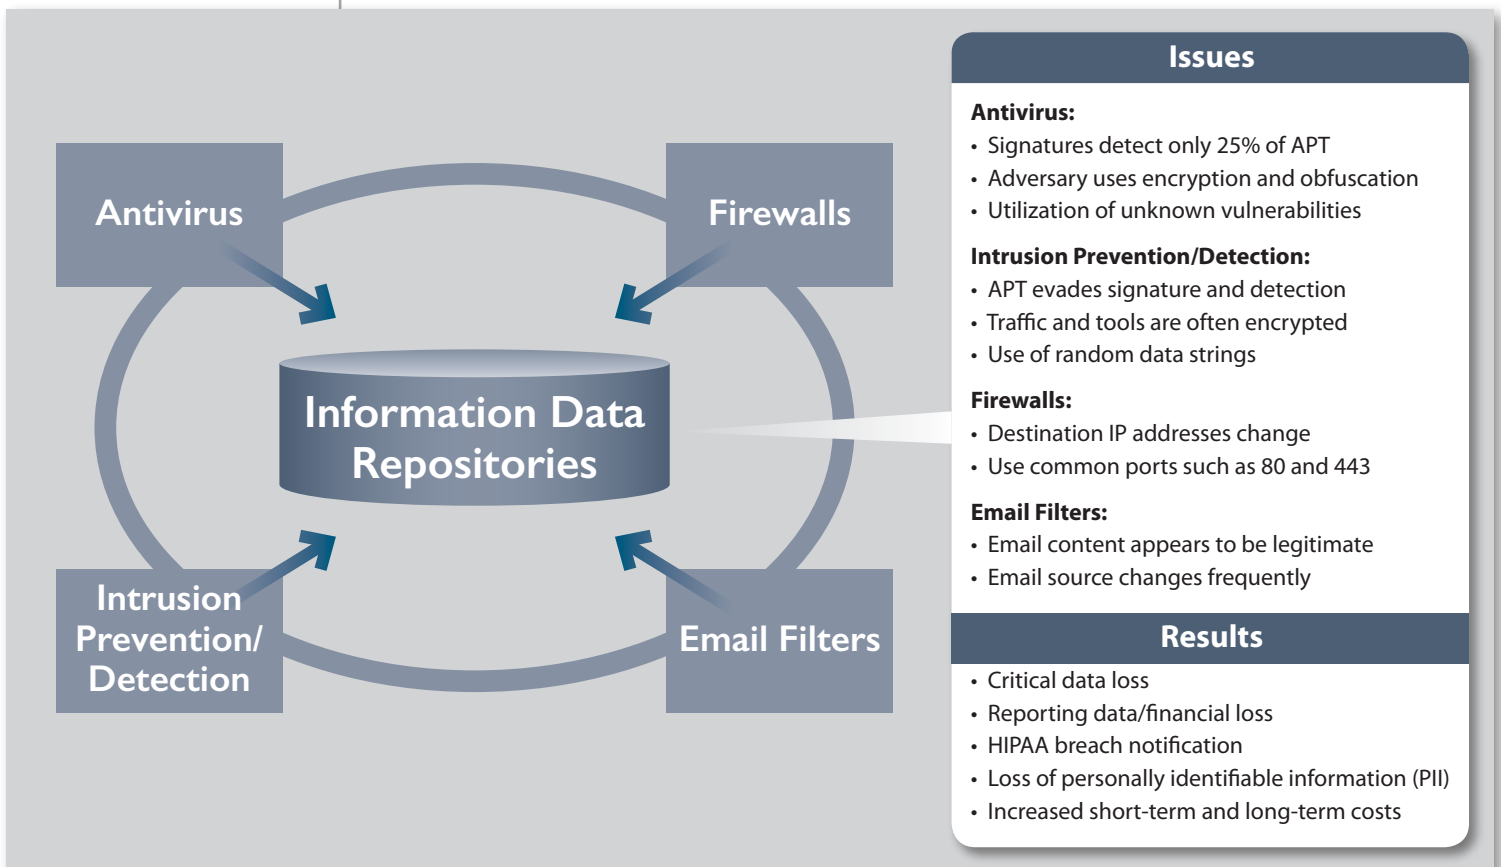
Antivirus

Firewalls

Information Data Repositories

Intrusion Prevention/ Detection

Email Filters

Issues

Antivirus:
• Signatures detect only 25% of APT
• Adversary uses encryption and obfuscation
• Utilization of unknown vulnerabilities

Intrusion Prevention/Detection:
• APT evades signature and detection
• Traffic and tools are often encrypted
• Use of random data strings

Firewalls:
• Destination IP addresses change
• Use common ports such as 80 and 443

Email Filters:
• Email content appears to be legitimate
• Email source changes frequently

Results
• Critical data loss
• Reporting data/financial loss
• HIPAA breach notification
• Loss of personally identifiable information (PII)
• Increased short-term and long-term costs